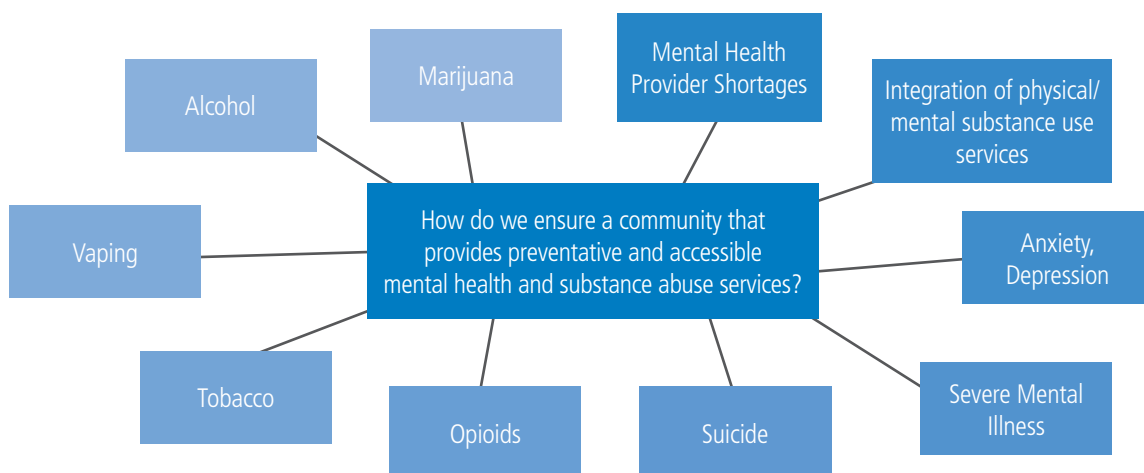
How do we ensure a community that provides preventative and accessible mental health and substance abuse services?

Alcohol

Marijuana

Mental Health Provider Shortages

Integration of physical/ mental substance use services

Vaping

Anxiety, Depression

Tobacco

Opioids

Suicide

Severe Mental Illness